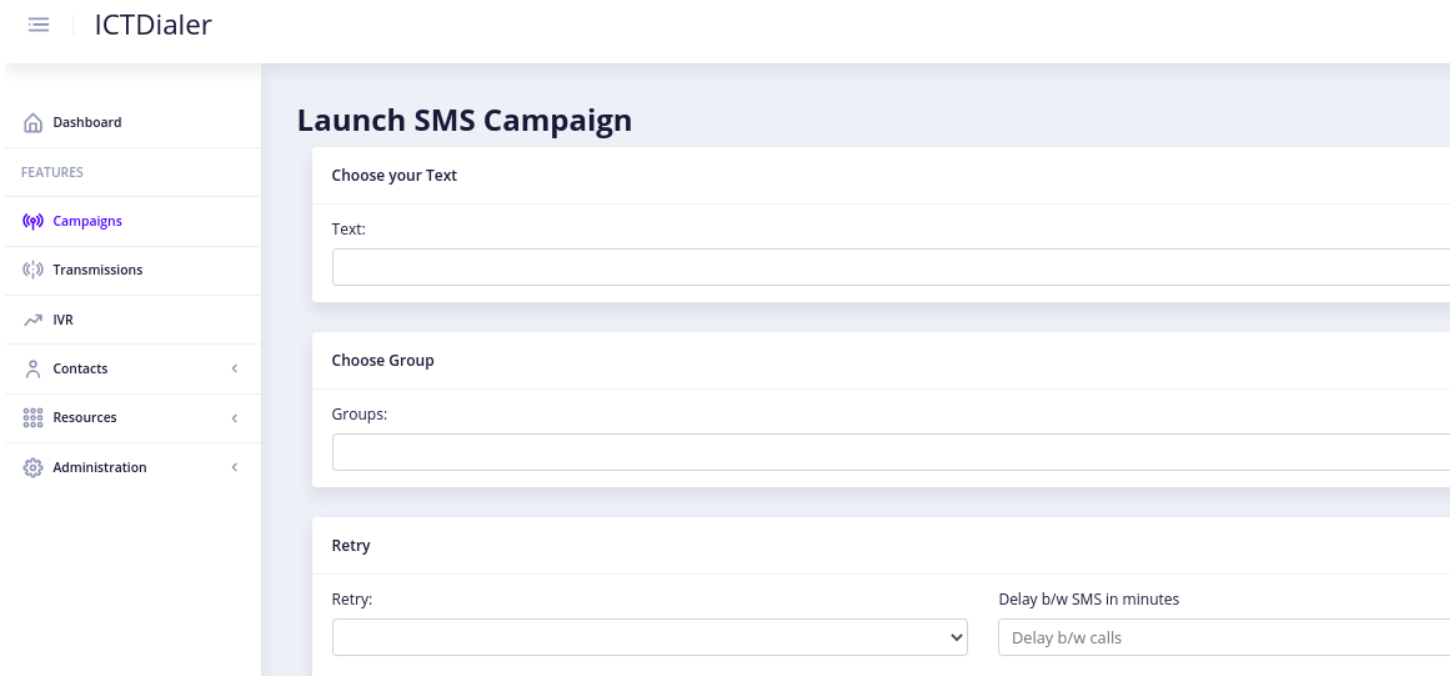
ICTDialer

Dashboard

FEATURES

Campaigns

Transmissions

IVR

Contacts

Resources

Administration

Launch SMS Campaign

Choose your Text

Text:

Choose Group

Groups:

Retry

Retry:

Delay b/w SMS in minutes

Delay b/w calls